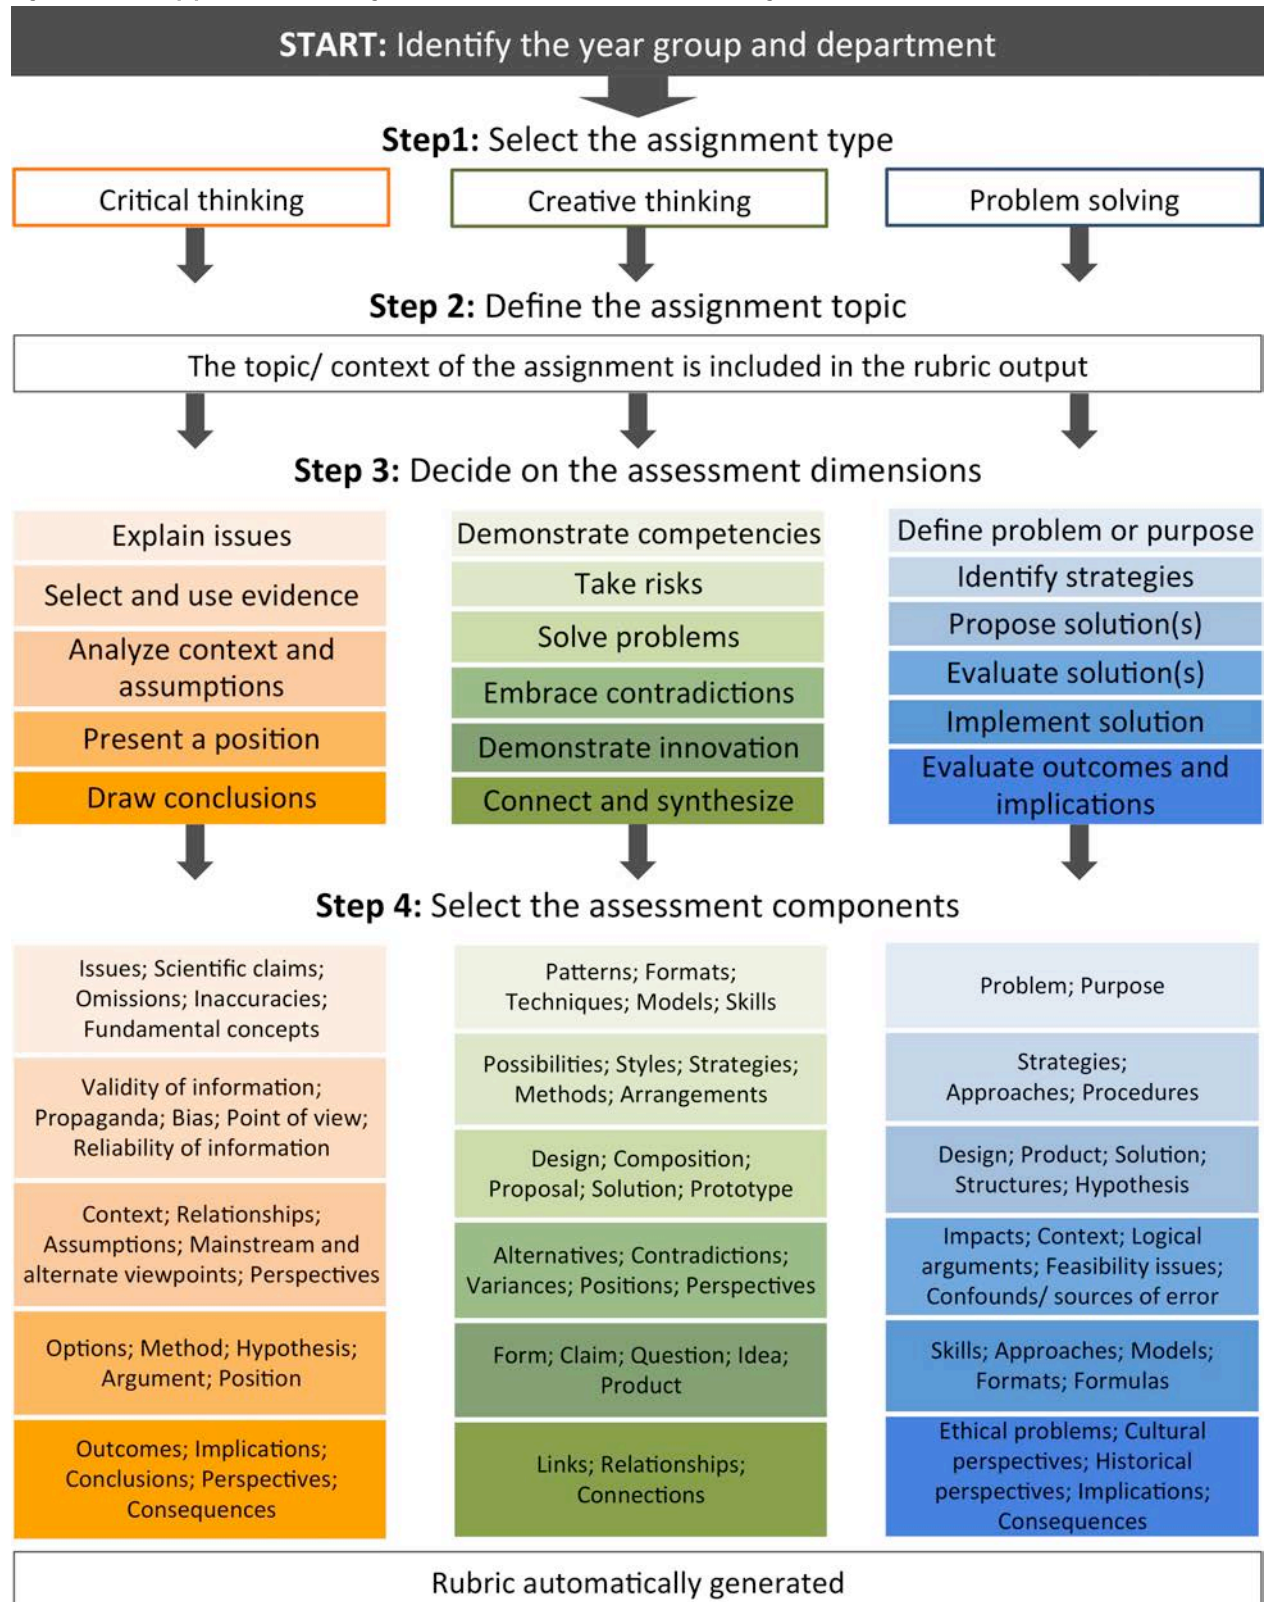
START: Identify the year group and department

Step1: Select the assignment type

Critical thinking

Creative thinking

Problem solving

Step 2: Define the assignment topic

The topic/ context of the assignment is included in the rubric output

Step 3: Decide on the assessment dimensions

Explain issues

Select and use evidence

Analyze context and assumptions

Present a position

Draw conclusions

Demonstrate competencies

Take risks

Solve problems

Embrace contradictions

Demonstrate innovation

Connect and synthesize

Define problem or purpose

Identify strategies

Propose solution(s)

Evaluate solution(s)

Implement solution

Evaluate outcomes and implications

Step 4: Select the assessment components

Issues; Scientific claims; Omissions; Inaccuracies; Fundamental concepts

Validity of information; Propaganda; Bias; Point of view; Reliability of information

Context; Relationships; Assumptions; Mainstream and alternate viewpoints; Perspectives

Options; Method; Hypothesis; Argument; Position

Outcomes; Implications; Conclusions; Perspectives; Consequences

Patterns; Formats; Techniques; Models; Skills

Possibilities; Styles; Strategies; Methods; Arrangements

Design; Composition; Proposal; Solution; Prototype

Alternatives; Contradictions; Variances; Positions; Perspectives

Form; Claim; Question; Idea; Product

Links; Relationships; Connections

Problem; Purpose

Strategies; Approaches; Procedures

Design; Product; Solution; Structures; Hypothesis

Impacts; Context; Logical arguments; Feasibility issues; Confounds/ sources of error

Skills; Approaches; Models; Formats; Formulas

Ethical problems; Cultural perspectives; Historical perspectives; Implications; Consequences

Rubric automatically generated